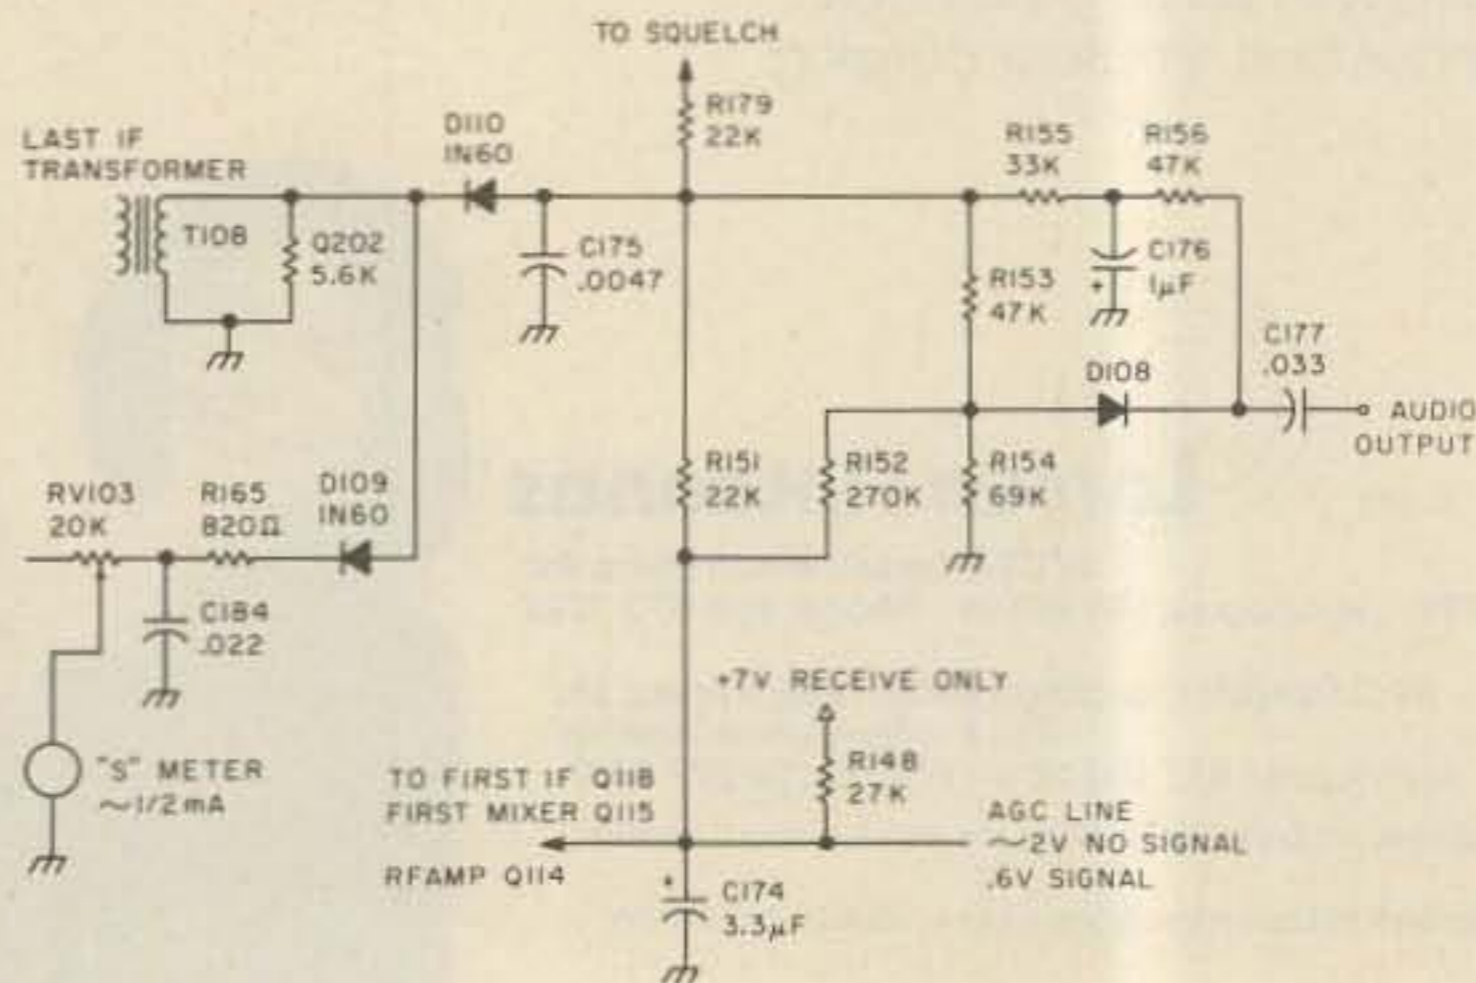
TO SQUELCH

LAST IF TRANSFORMER

T108

Q202 5.6K

D110 IN60

C175 .0047

R179 22K

R155 33K

R156 47K

C176 1μF

R153 47K

C177 .033

D108

AUDIO OUTPUT

R151 22K

R152 270K

R154 69K

RV103 20K

R165 820Ω

D109 IN60

C184 .022

"S" METER ~1/2mA

+7V RECEIVE ONLY

R148 27K

TO FIRST IF Q118 FIRST MIXER Q115

RFAMP Q114

AGC LINE ~2V NO SIGNAL .6V SIGNAL

C174 3.3μF